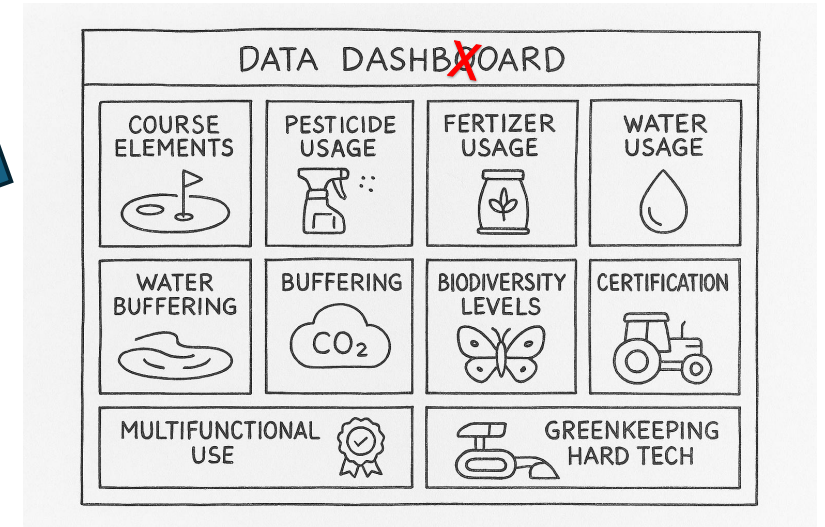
DATA DASHBOARD

| COURSE ELEMENTS | PESTICIDE USAGE | FERTIZER USAGE | WATER USAGE |
|---|---|---|---|
| WATER BUFFERING | BUFFERING $CO_2$ | BIODIVERSITY LEVELS | CERTIFICATION |

MULTIFUNCTIONAL USE

GREENKEEPING HARD TECH